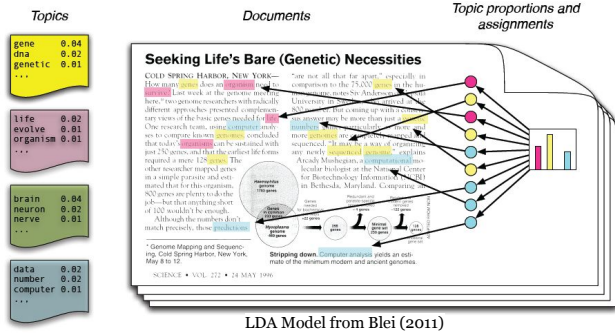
Topics

gene 0.04
dna 0.02
genetic 0.01
...

life 0.02
evolve 0.01
organism 0.01
...

brain 0.04
neuron 0.02
nerve 0.01
...

data 0.02
number 0.02
computer 0.01
...

Documents

Topic proportions and assignments

Seeking Life's Bare (Genetic) Necessities

COLD SPRING HARBOR, NEW YORK— How many genes does an organism need to survive? Last week at the genome meeting here,* two genome researchers with radically different approaches presented complementary views of the basic genes needed for life. One research team, using computer analyses to compare known genomes, concluded that today's organisms can be sustained with just 250 genes, and that the earliest life forms required a mere 128 genes. The other researcher mapped genes in a simple parasite and estimated that for this organism, 800 genes are plenty to do the job—but that anything short of 100 wouldn't be enough.

Although the numbers don't match precisely, those predictions

"are not all that far apart," especially in comparison to the 75,000 genes in the human genome, notes Siv Andersson of Uppsala University in Sweden, who arrived at the 800 number. But coming up with a consensus answer may be more than just a genetic numbers game, particularly as more and more genomes are completely mapped and sequenced. "It may be a way of organizing any newly sequenced genome," explains Arcady Mushegian, a computational molecular biologist at the National Center for Biotechnology Information (NCBI) in Bethesda, Maryland. Comparing an

Haemophilus genome 1703 genes

Genes in common 233 genes

Mycoplasma genome 469 genes

Minimal gene set 250 genes

* Genome Mapping and Sequencing, Cold Spring Harbor, New York, May 8 to 12.

Stripping down. Computer analysis yields an estimate of the minimum modern and ancient genomes.

SCIENCE • VOL. 272 • 24 MAY 1996

LDA Model from Blei (2011)